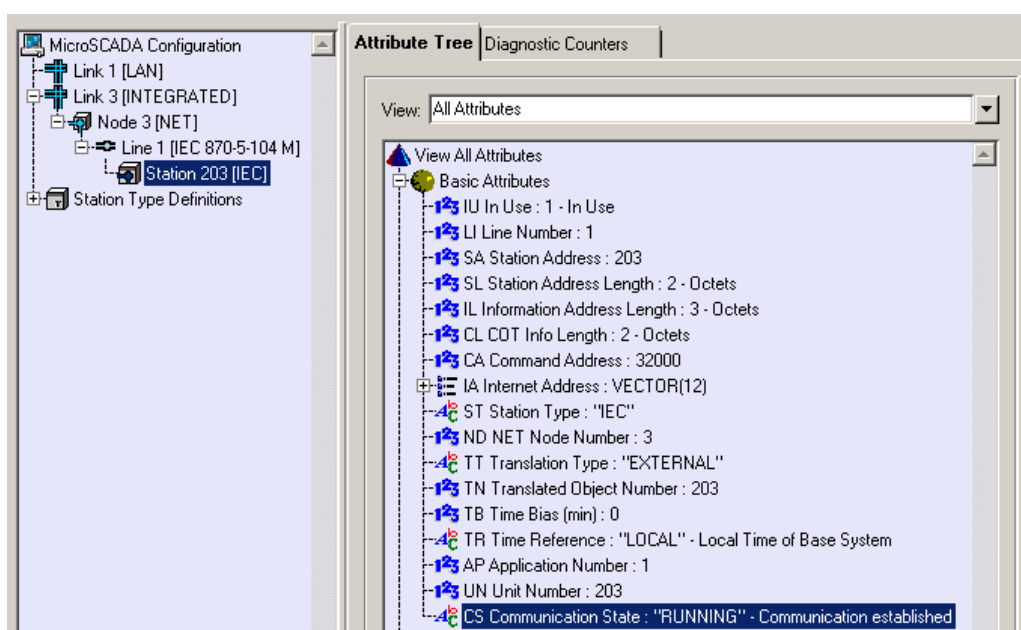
MicroSCADA Configuration
Link 1 [LAN]
Link 3 [INTEGRATED]
Node 3 [NET]
Line 1 [IEC 870-5-104 M]
Station 203 [IEC]
Station Type Definitions

Attribute Tree | Diagnostic Counters

View: All Attributes

View All Attributes
Basic Attributes
IU In Use : 1 - In Use
LI Line Number : 1
SA Station Address : 203
SL Station Address Length : 2 - Octets
IL Information Address Length : 3 - Octets
CL COT Info Length : 2 - Octets
CA Command Address : 32000
IA Internet Address : VECTOR(12)
ST Station Type : "IEC"
ND NET Node Number : 3
TT Translation Type : "EXTERNAL"
TN Translated Object Number : 203
TB Time Bias (min) : 0
TR Time Reference : "LOCAL" - Local Time of Base System
AP Application Number : 1
UN Unit Number : 203
CS Communication State : "RUNNING" - Communication established